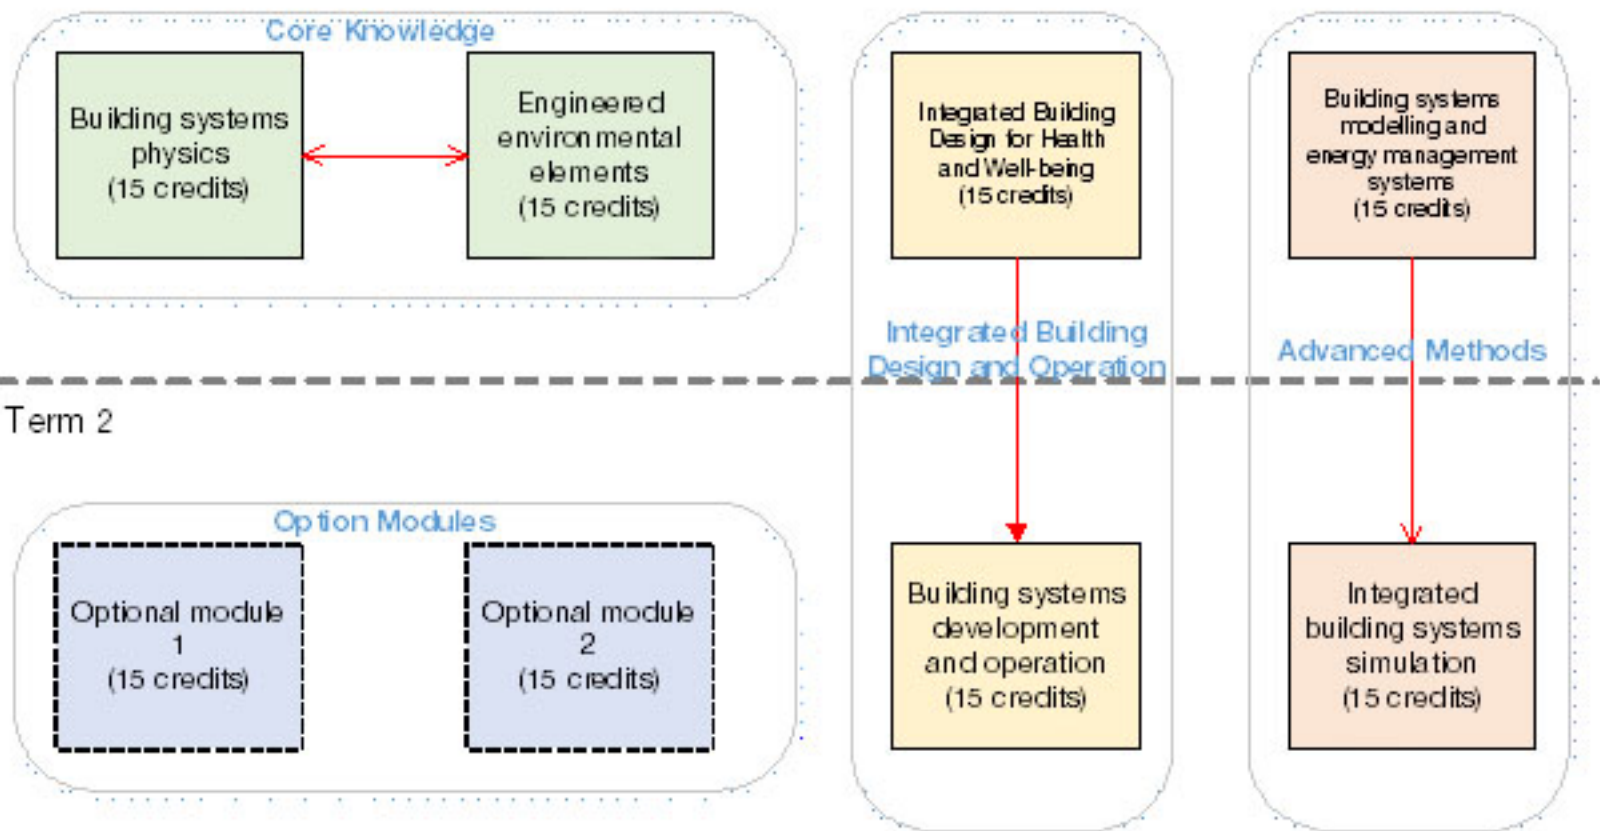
Core Knowledge

Building systems physics (15 credits)

Engineered environmental elements (15 credits)

Integrated Building Design for Health and Well-being (15 credits)

Building systems modelling and energy management systems (15 credits)

Integrated Building Design and Operation

Advanced Methods

Term 2

Option Modules

Optional module 1 (15 credits)

Optional module 2 (15 credits)

Building systems development and operation (15 credits)

Integrated building systems simulation (15 credits)